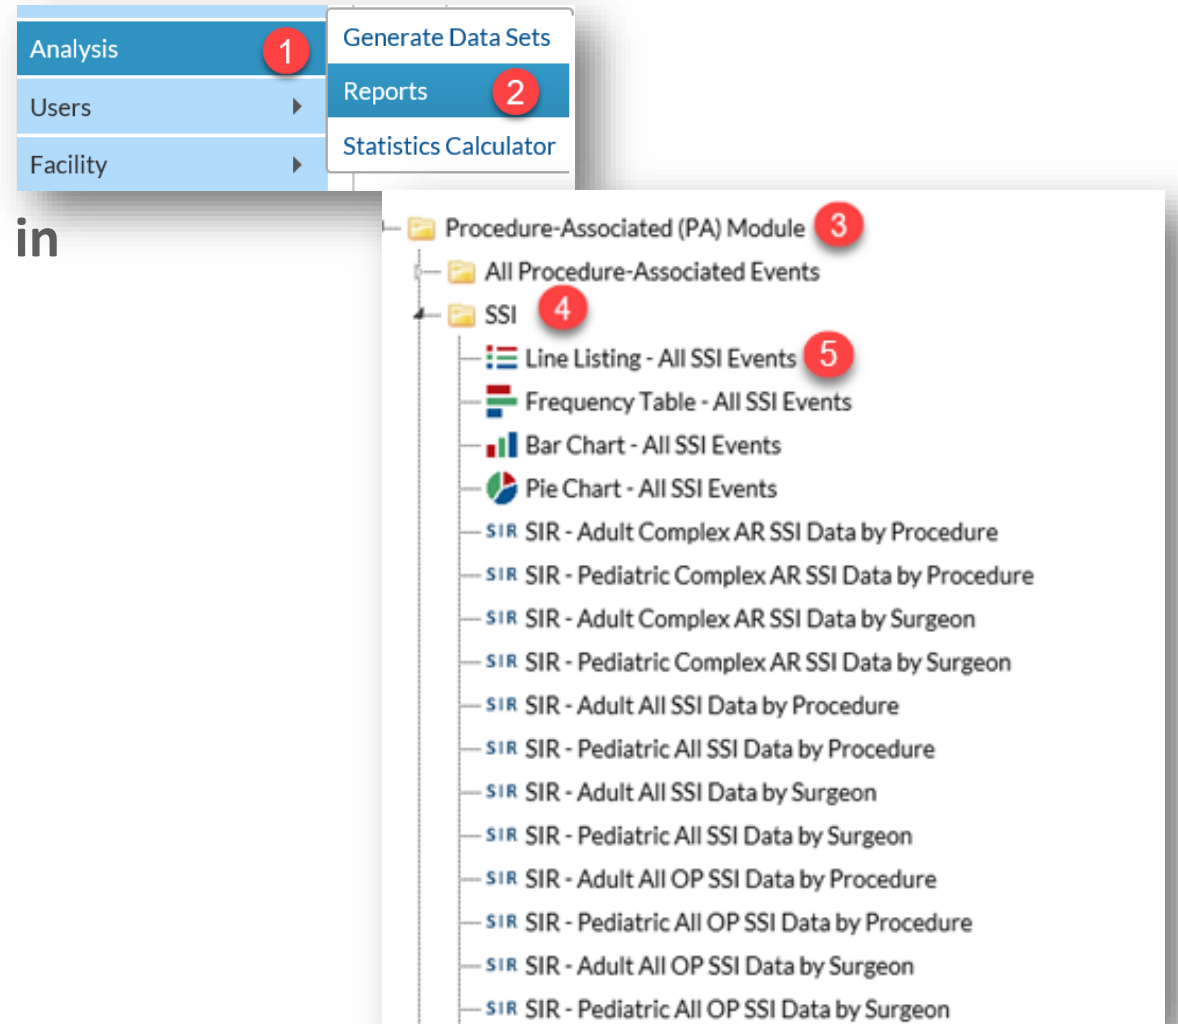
Analysis 1
Users
Facility

Generate Data Sets
Reports 2
Statistics Calculator

in

Procedure-Associated (PA) Module 3
All Procedure-Associated Events
SSI 4
Line Listing - All SSI Events 5
Frequency Table - All SSI Events
Bar Chart - All SSI Events
Pie Chart - All SSI Events
SIR SIR - Adult Complex AR SSI Data by Procedure
SIR SIR - Pediatric Complex AR SSI Data by Procedure
SIR SIR - Adult Complex AR SSI Data by Surgeon
SIR SIR - Pediatric Complex AR SSI Data by Surgeon
SIR SIR - Adult All SSI Data by Procedure
SIR SIR - Pediatric All SSI Data by Procedure
SIR SIR - Adult All SSI Data by Surgeon
SIR SIR - Pediatric All SSI Data by Surgeon
SIR SIR - Adult All OP SSI Data by Procedure
SIR SIR - Pediatric All OP SSI Data by Procedure
SIR SIR - Adult All OP SSI Data by Surgeon
SIR SIR - Pediatric All OP SSI Data by Surgeon